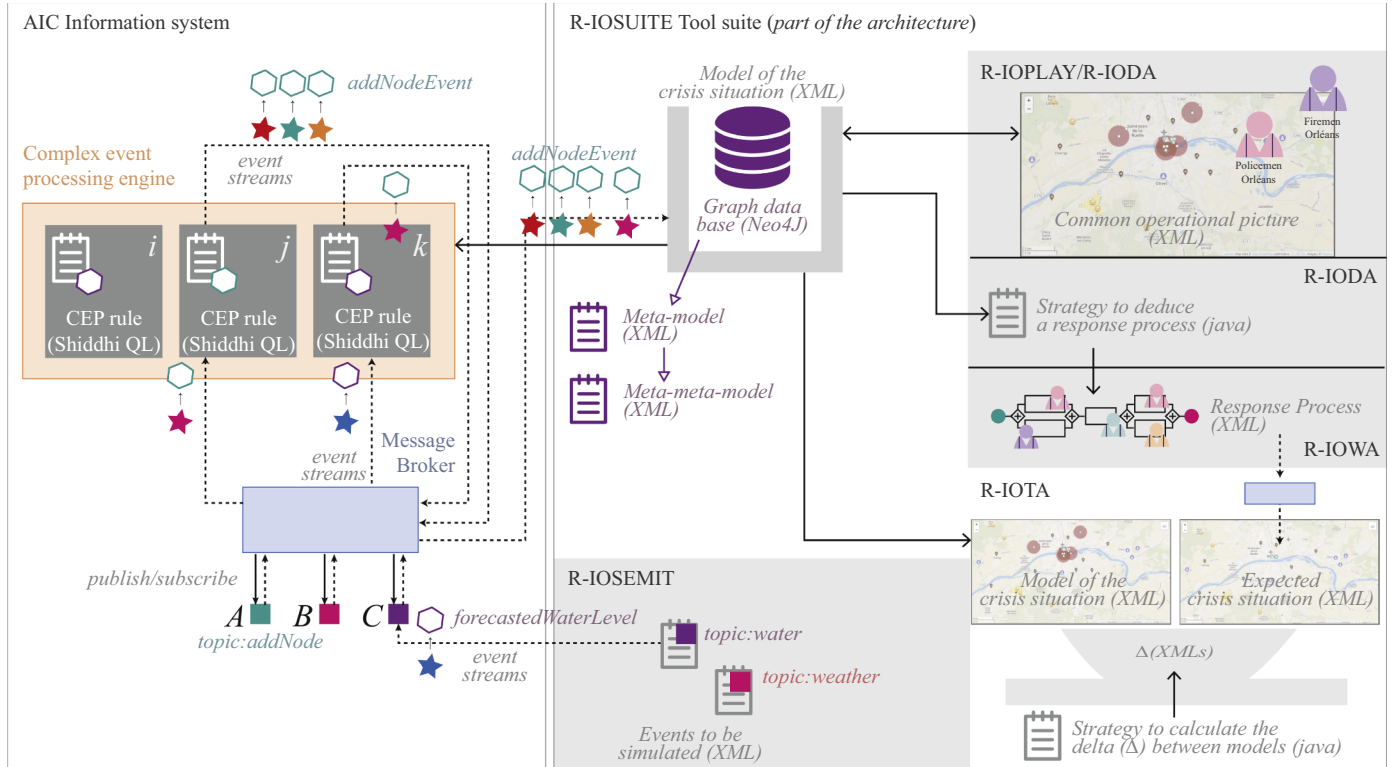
AIC Information system

addNodeEvent

Complex event processing engine

event streams

i
CEP rule (Shiddhi QL)

j
CEP rule (Shiddhi QL)

k
CEP rule (Shiddhi QL)

Message Broker

event streams

publish/subscribe

A B C

topic:addNode

forecastedWaterLevel

event streams

R-IOSUITE Tool suite (part of the architecture)

Model of the crisis situation (XML)

addNodeEvent

Graph data base (Neo4J)

Meta-model (XML)

Meta-meta-model (XML)

R-IOPLAY/R-IODA

Firemen Orléans

Policemen Orléans

Common operational picture (XML)

R-IODA

Strategy to deduce a response process (java)

Response Process (XML)

R-IOWA

R-IOTA

Model of the crisis situation (XML)

Expected crisis situation (XML)

$\Delta$(XMLs)

Strategy to calculate the delta ($\Delta$) between models (java)

R-IOSEMIT

topic:water

topic:weather

Events to be simulated (XML)